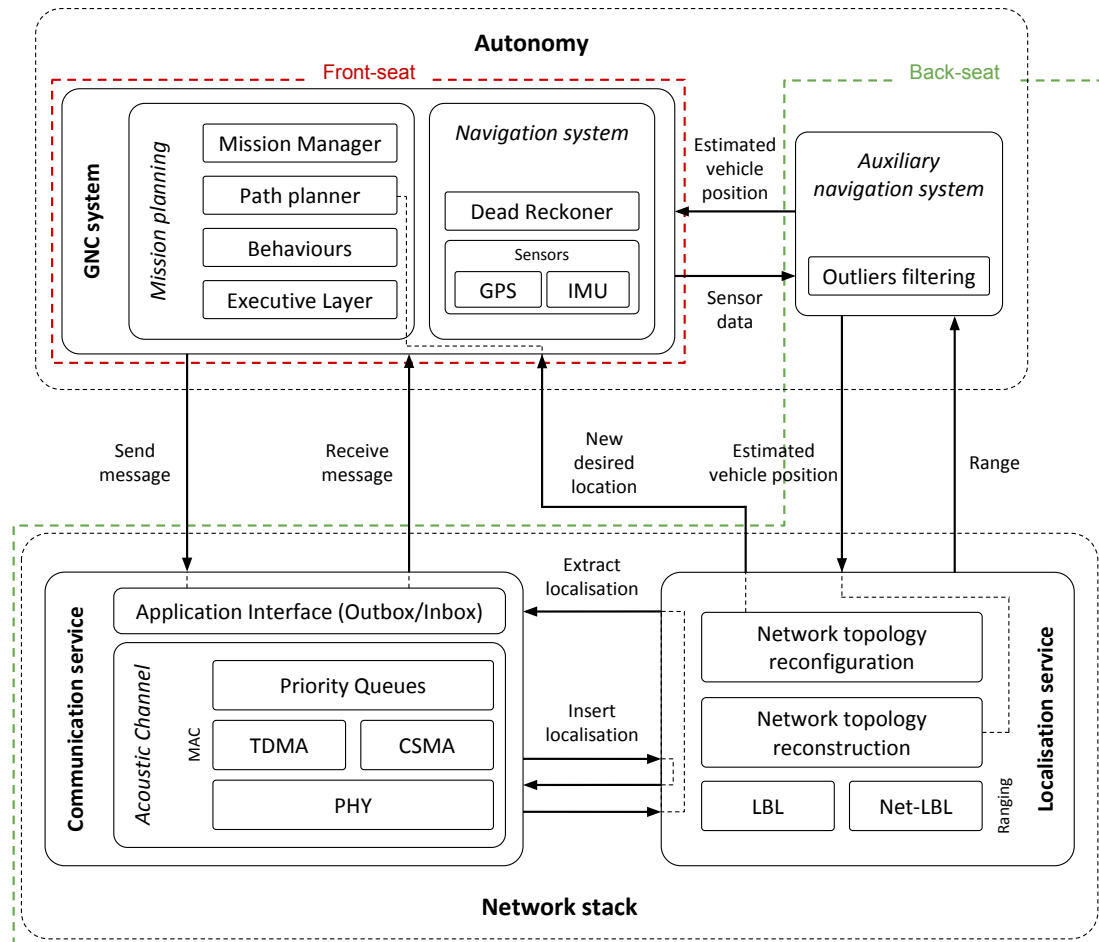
Autonomy

Front-seat

Back-seat

GNC system

Mission planning

Mission Manager

Path planner

Behaviours

Executive Layer

Navigation system

Dead Reckoner

Sensors

GPS

IMU

Estimated vehicle position

Sensor data

Auxiliary navigation system

Outliers filtering

Send message

Receive message

New desired location

Estimated vehicle position

Range

Communication service

Application Interface (Outbox/Inbox)

Acoustic Channel

MAC

Priority Queues

TDMA

CSMA

PHY

Extract localisation

Insert localisation

Network topology reconfiguration

Network topology reconstruction

LBL

Net-LBL

Ranging

Localisation service

Network stack